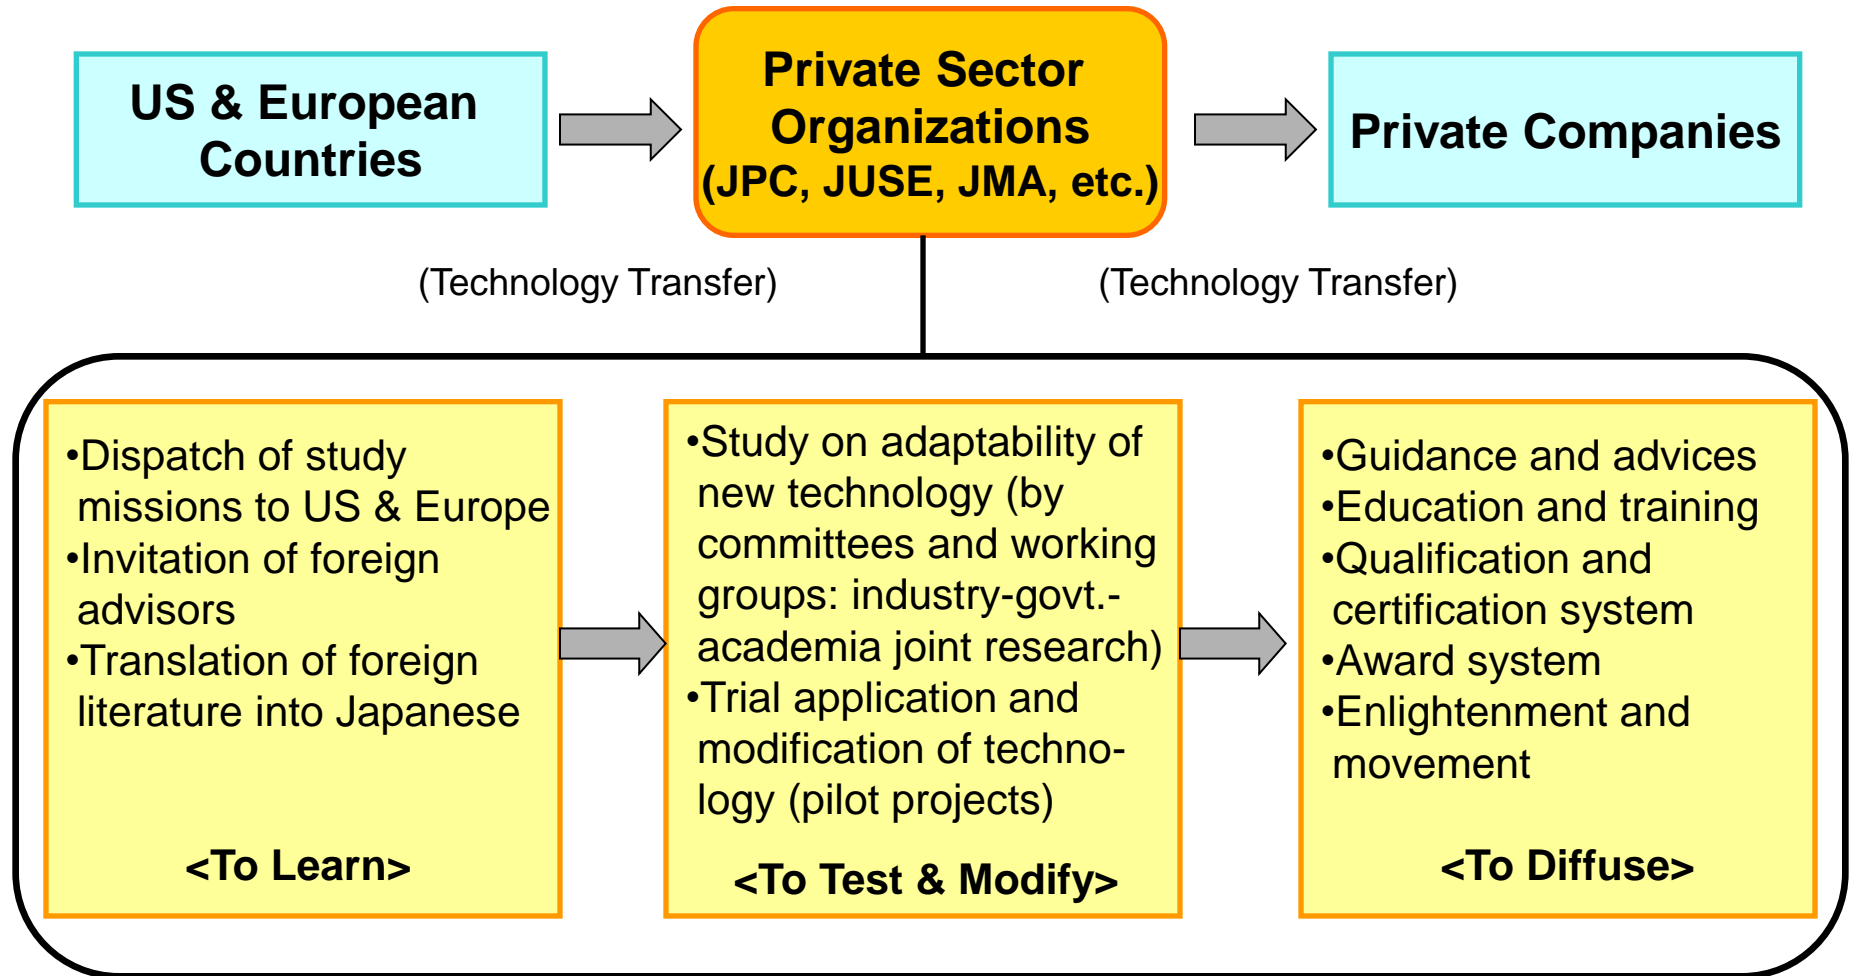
US & European Countries

Private Sector Organizations (JPC, JUSE, JMA, etc.)

Private Companies

(Technology Transfer)

(Technology Transfer)

•Dispatch of study missions to US & Europe
•Invitation of foreign advisors
•Translation of foreign literature into Japanese

<To Learn>

•Study on adaptability of new technology (by committees and working groups: industry-govt.-academia joint research)
•Trial application and modification of technology (pilot projects)

<To Test & Modify>

•Guidance and advices
•Education and training
•Qualification and certification system
•Award system
•Enlightenment and movement

<To Diffuse>